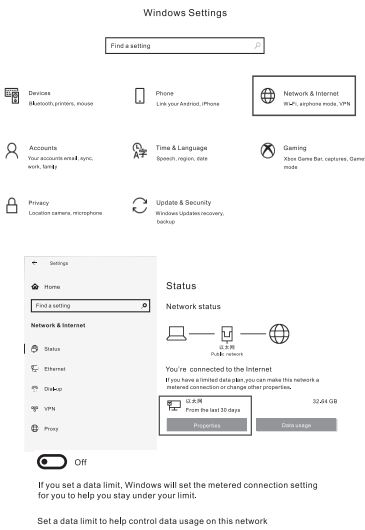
Windows Settings

Find a setting

Devices
Bluetooth, printers, mouse

Phone
Link your Android, iPhone

Network & Internet
Wi-Fi, airphone mode, VPN

Accounts
Your accounts email, sync, work, family

Time & Language
Speech, region, date

Gaming
Xbox Game Bar, captures, Game mode

Privacy
Location camera, microphone

Update & Security
Windows Updates recovery, backup

← Settings

Home

Find a setting

Network & Internet

Status

Ethernet

Dial-up

VPN

Proxy

Status

Network status

以太网
Public network

You're connected to the Internet

If you have a limited data plan, you can make this network a metered connection or change other properties.

以太网
From the last 30 days

32.64 GB

Properties

Data usage

Off

If you set a data limit, Windows will set the metered connection setting for you to help you stay under your limit.

Set a data limit to help control data usage on this network